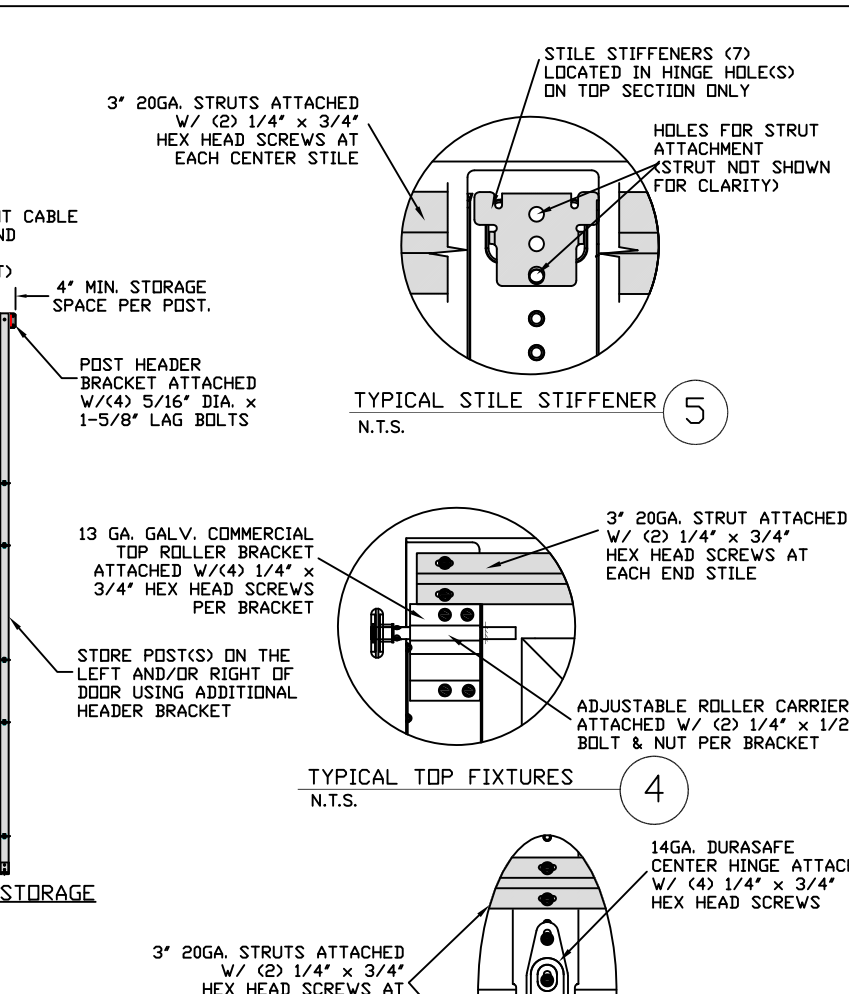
STILE STIFFENERS (7) LOCATED IN HINGE HOLE(S) ON TOP SECTION ONLY

3" 20GA. STRUTS ATTACHED W/ (2) 1/4" x 3/4" HEX HEAD SCREWS AT EACH CENTER STILE

HOLES FOR STRUT ATTACHMENT (STRUT NOT SHOWN FOR CLARITY)

T CABLE
ND

T)

4" MIN. STORAGE SPACE PER POST.

POST HEADER BRACKET ATTACHED W/(4) 5/16" DIA. x 1-5/8" LAG BOLTS

TYPICAL STILE STIFFENER
N.T.S.
5

13 GA. GALV. COMMERCIAL TOP ROLLER BRACKET ATTACHED W/(4) 1/4" x 3/4" HEX HEAD SCREWS PER BRACKET

3" 20GA. STRUT ATTACHED W/ (2) 1/4" x 3/4" HEX HEAD SCREWS AT EACH END STILE

STORE POST(S) ON THE LEFT AND/OR RIGHT OF DOOR USING ADDITIONAL HEADER BRACKET

ADJUSTABLE ROLLER CARRIER ATTACHED W/ (2) 1/4" x 1/2 BOLT & NUT PER BRACKET

TYPICAL TOP FIXTURES
N.T.S.
4

14GA. DURASAFE CENTER HINGE ATTACH W/ (4) 1/4" x 3/4" HEX HEAD SCREWS

STORAGE

3" 20GA. STRUTS ATTACHED W/ (2) 1/4" x 3/4" HEX HEAD SCREWS AT